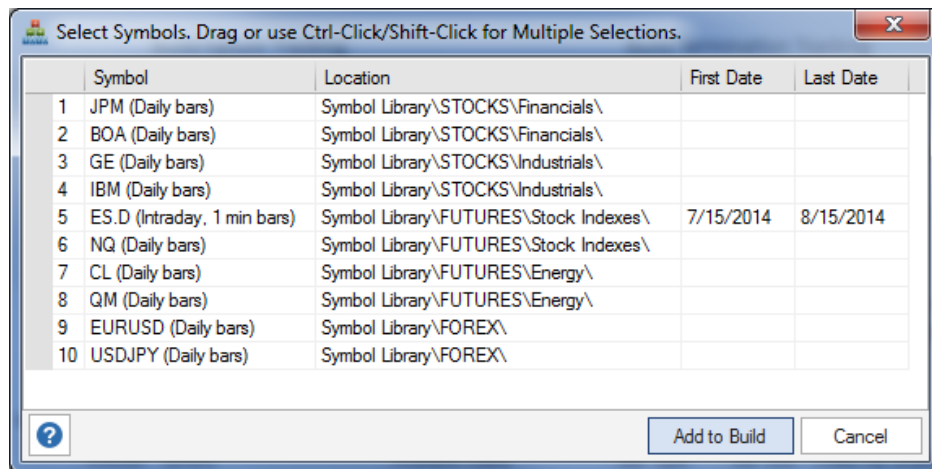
Select Symbols. Drag or use Ctrl-Click/Shift-Click for Multiple Selections.

| | Symbol | Location | First Date | Last Date |
|---|---|---|---|---|
| 1 | JPM (Daily bars) | Symbol Library\STOCKS\Financials\ | | |
| 2 | BOA (Daily bars) | Symbol Library\STOCKS\Financials\ | | |
| 3 | GE (Daily bars) | Symbol Library\STOCKS\Industrials\ | | |
| 4 | IBM (Daily bars) | Symbol Library\STOCKS\Industrials\ | | |
| 5 | ES.D (Intraday, 1 min bars) | Symbol Library\FUTURES\Stock Indexes\ | 7/15/2014 | 8/15/2014 |
| 6 | NQ (Daily bars) | Symbol Library\FUTURES\Stock Indexes\ | | |
| 7 | CL (Daily bars) | Symbol Library\FUTURES\Energy\ | | |
| 8 | QM (Daily bars) | Symbol Library\FUTURES\Energy\ | | |
| 9 | EURUSD (Daily bars) | Symbol Library\FOREX\ | | |
| 10 | USDJPY (Daily bars) | Symbol Library\FOREX\ | | |

Add to Build
Cancel